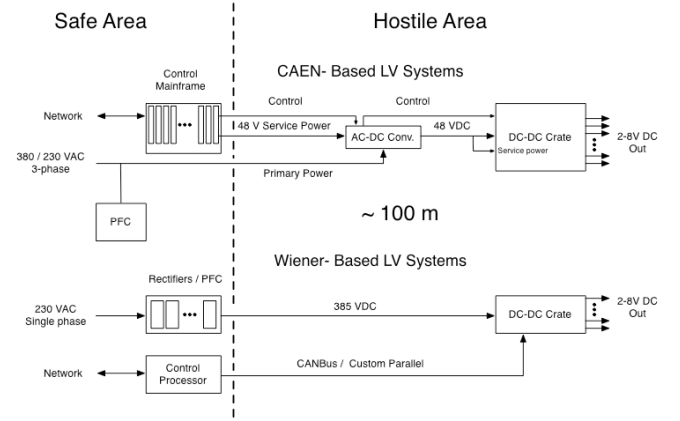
Safe Area

Hostile Area

CAEN- Based LV Systems

Control Mainframe

Network

Control

Control

48 V Service Power

AC-DC Conv.

48 VDC

DC-DC Crate

Service power

2-8V DC Out

380 / 230 VAC 3-phase

Primary Power

PFC

$\sim 100$ m

Wiener- Based LV Systems

Rectifiers / PFC

230 VAC Single phase

385 VDC

DC-DC Crate

2-8V DC Out

Network

Control Processor

CANBus / Custom Parallel